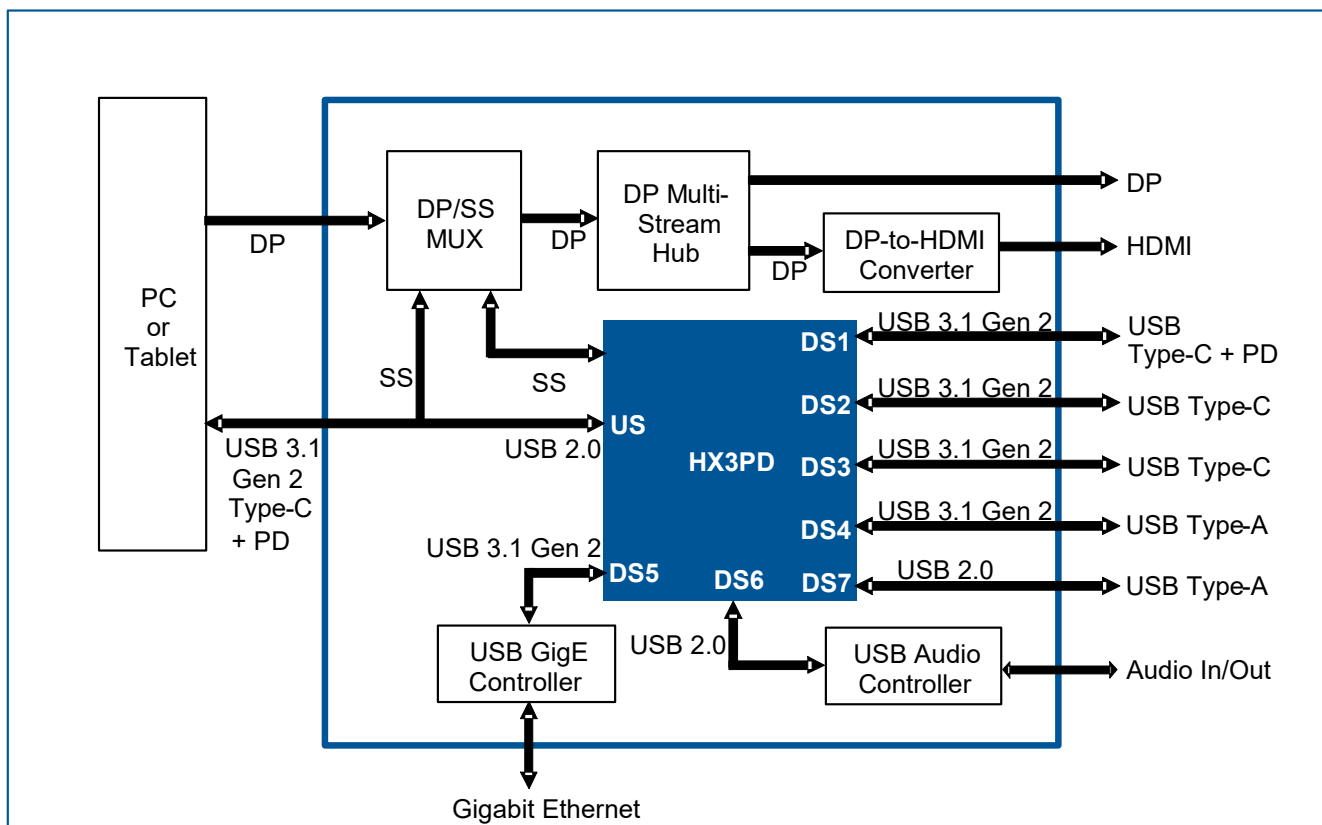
PC
or
Tablet

DP

DP/SS
MUX

DP

DP Multi-
Stream
Hub

DP

DP-to-HDMI
Converter

DP

HDMI

SS

SS

USB 3.1
Gen 2
Type-C
+ PD

USB 2.0

US

HX3PD

DS1

USB 3.1 Gen 2

USB
Type-C + PD

DS2

USB 3.1 Gen 2

USB Type-C

DS3

USB 3.1 Gen 2

USB Type-C

DS4

USB 3.1 Gen 2

USB Type-A

USB 3.1 Gen 2

DS5

DS6

DS7

USB 2.0

USB Type-A

USB GigE
Controller

USB 2.0

USB Audio
Controller

Audio In/Out

Gigabit Ethernet